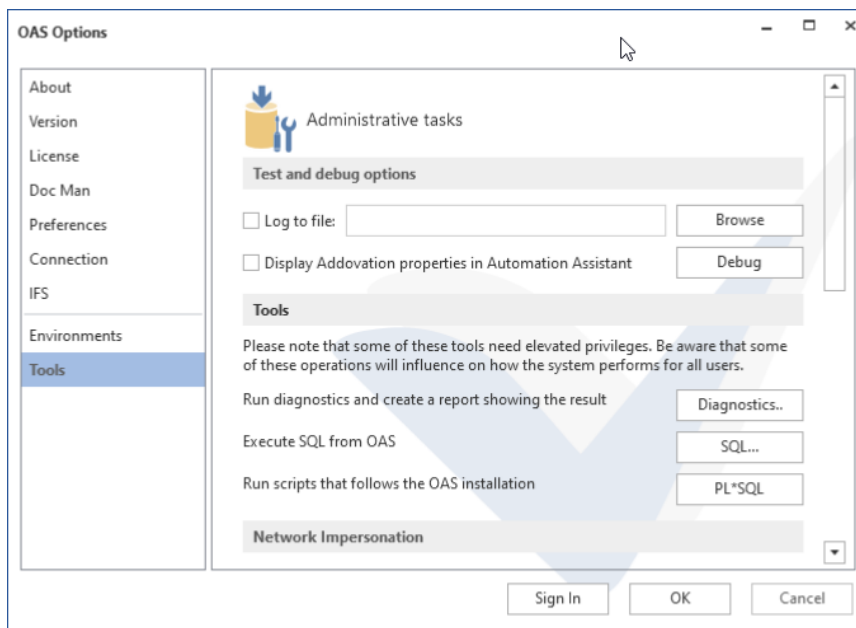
OAS Options

About
Version
License
Doc Man
Preferences
Connection
IFS
Environments
Tools

Administrative tasks

Test and debug options

Log to file:
Browse

Display Addovation properties in Automation Assistant
Debug

Tools

Please note that some of these tools need elevated privileges. Be aware that some of these operations will influence on how the system performs for all users.

Run diagnostics and create a report showing the result
Diagnostics..

Execute SQL from OAS
SQL...

Run scripts that follows the OAS installation
PL*SQL

Network Impersonation

Sign In
OK
Cancel